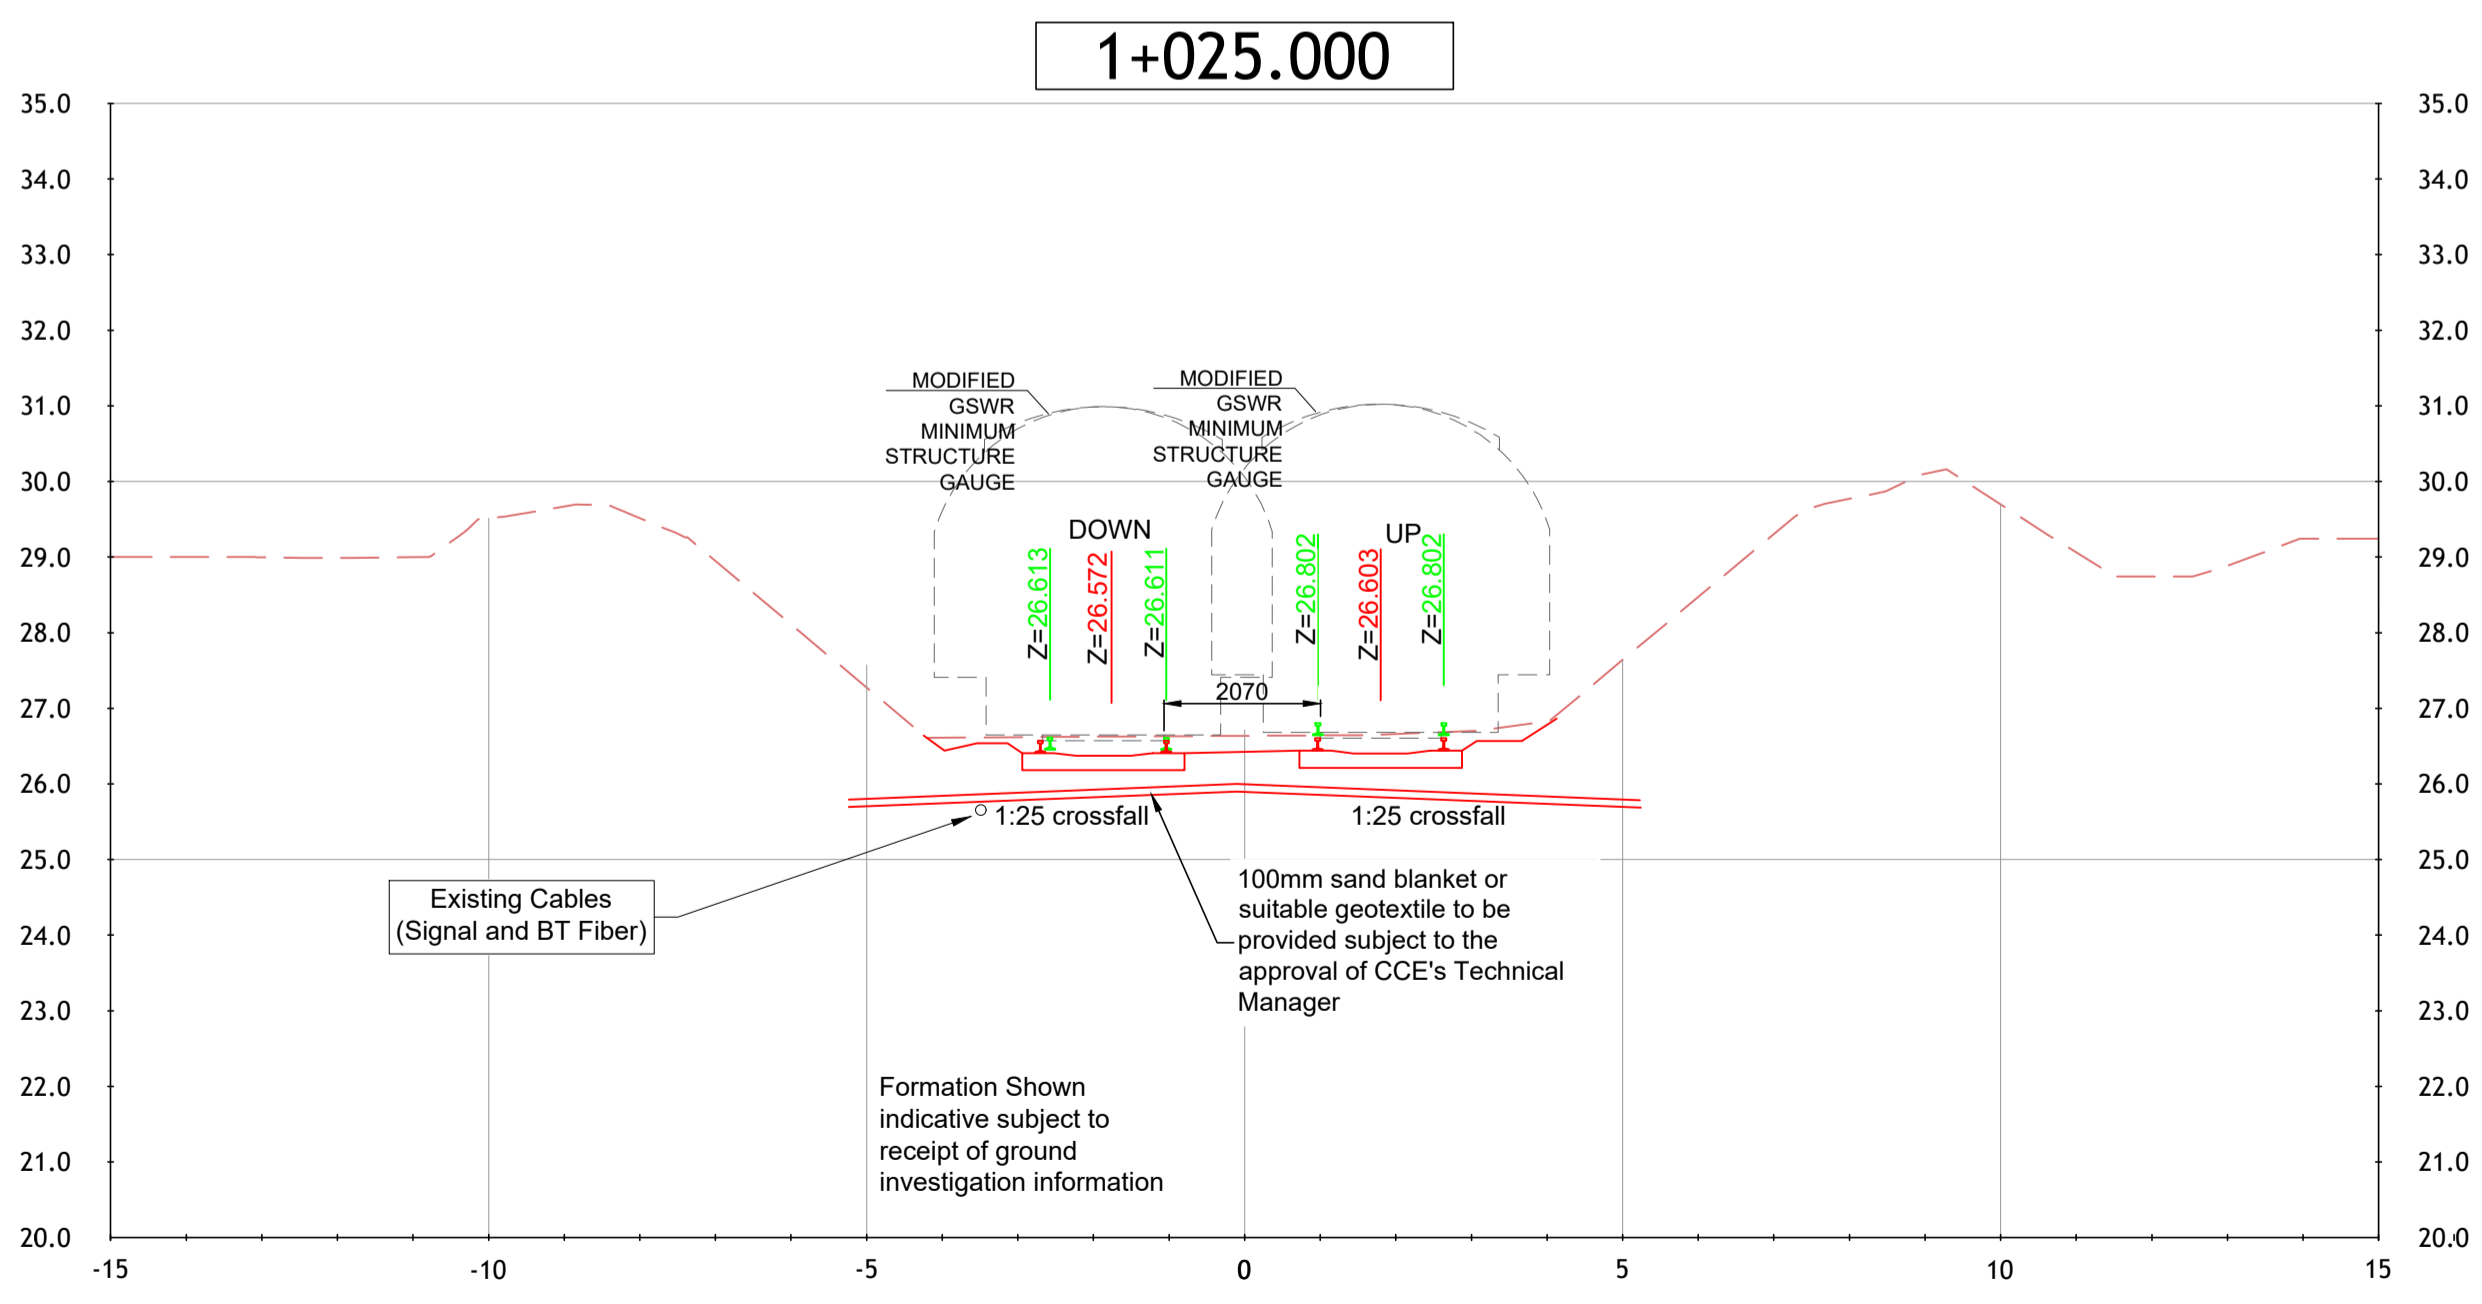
1+025.000

35.0
34.0
33.0
32.0
31.0
30.0
29.0
28.0
27.0
26.0
25.0
24.0
23.0
22.0
21.0
20.0

35.0
34.0
33.0
32.0
31.0
30.0
29.0
28.0
27.0
26.0
25.0
24.0
23.0
22.0
21.0
20.0

MODIFIED GSWR MINIMUM STRUCTURE GAUGE

MODIFIED GSWR MINIMUM STRUCTURE GAUGE

DOWN

UP

Z=26.613
Z=26.572
Z=26.611
Z=26.802
Z=26.603
Z=26.802

2070

1:25 crossfall

1:25 crossfall

Existing Cables (Signal and BT Fiber)

100mm sand blanket or suitable geotextile to be provided subject to the approval of CCE's Technical Manager

Formation Shown indicative subject to receipt of ground investigation information

-15
-10
-5
0
5
10
15